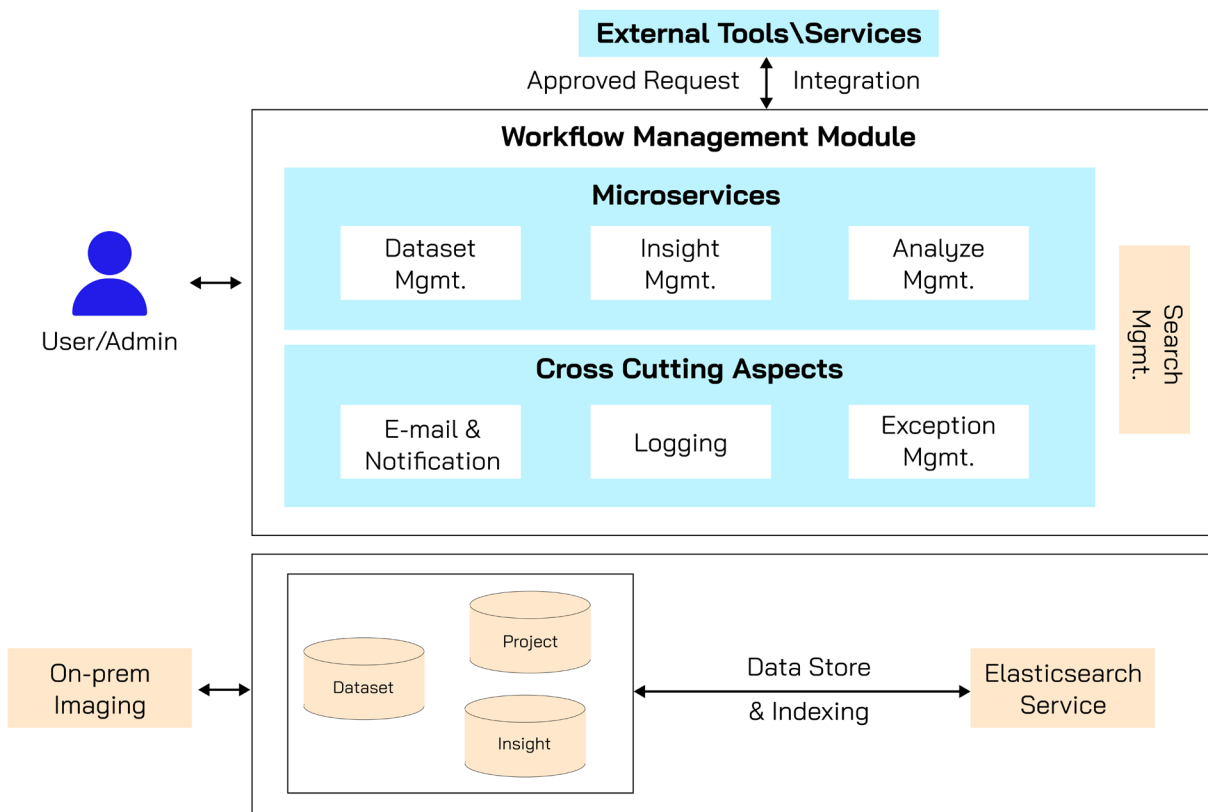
External Tools\Services

Approved Request

Integration

Workflow Management Module

Microservices

Dataset Mgmt.

Insight Mgmt.

Analyze Mgmt.

Cross Cutting Aspects

E-mail & Notification

Logging

Exception Mgmt.

Search Mgmt.

User/Admin

On-prem Imaging

Project

Dataset

Insight

Data Store & Indexing

Elasticsearch Service